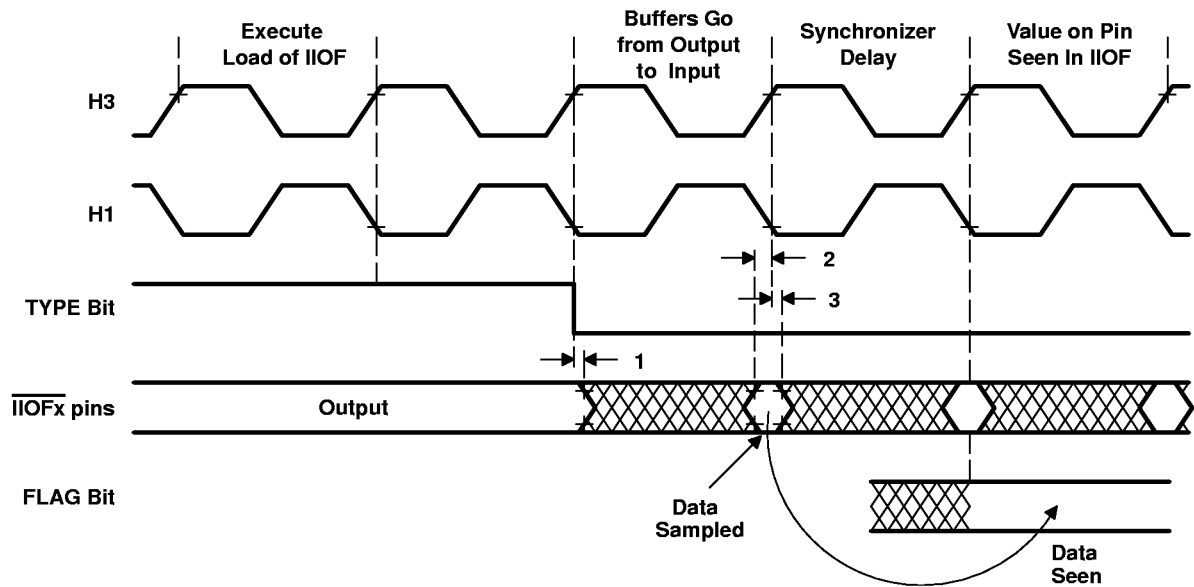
Execute Load of IIOF

Buffers Go from Output to Input

Synchronizer Delay

Value on Pin Seen In IIOF

H3

H1

2

TYPE Bit

3

1

$\overline{\text{IIOFx}}$ pins

Output

FLAG Bit

Data Sampled

Data Seen